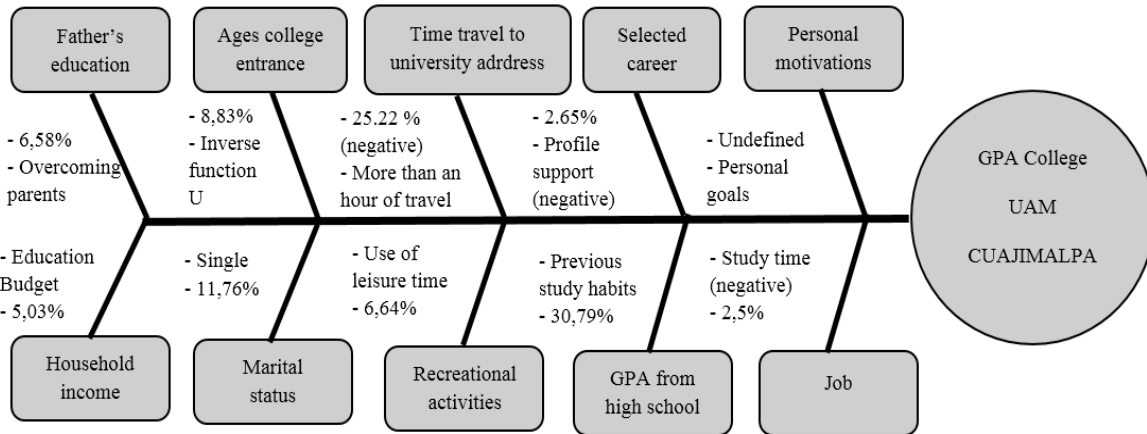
Father's education

Ages college entrance

Time travel to university adrdress

Selected career

Personal motivations

- 6,58%
- Overcoming parents

- 8,83%
- Inverse function U

- 25.22 % (negative)
- More than an hour of travel

- 2.65%
- Profile support (negative)

- Undefined
- Personal goals

GPA College
UAM
CUAJIMALPA

- Education Budget
- 5,03%

- Single
- 11,76%

- Use of leisure time
- 6,64%

- Previous study habits
- 30,79%

- Study time (negative)
- 2,5%

Household income

Marital status

Recreational activities

GPA from high school

Job